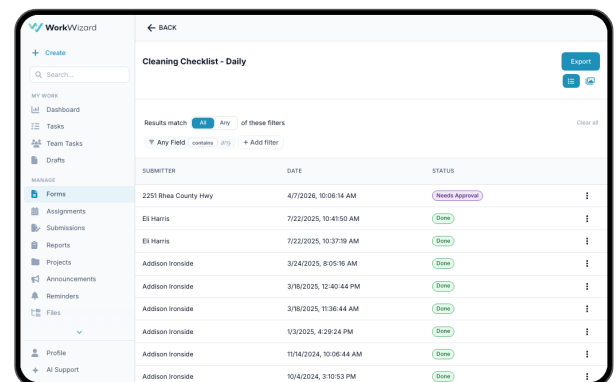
WorkWizard

+ Create

Search...

MY WORK

Dashboard

Tasks

Team Tasks

Drafts

MANAGE

Forms

Assignments

Submissions

Reports

Projects

Announcements

Reminders

Files

Profile

AI Support

← BACK

Cleaning Checklist - Daily

Export

Results match All Any of these filters

Clear all

Any Field contains dfg

+ Add filter

| SUBMITTER | DATE | STATUS | |
|---|---|---|---|
| 2251 Rhea County Hwy | 4/7/2026, 10:06:14 AM | Needs Approval | ⋮ |
| Eli Harris | 7/22/2025, 10:41:50 AM | Done | ⋮ |
| Eli Harris | 7/22/2025, 10:37:19 AM | Done | ⋮ |
| Addison Ironside | 3/24/2025, 8:05:16 AM | Done | ⋮ |
| Addison Ironside | 3/18/2025, 12:40:44 PM | Done | ⋮ |
| Addison Ironside | 3/18/2025, 11:36:44 AM | Done | ⋮ |
| Addison Ironside | 1/3/2025, 4:29:24 PM | Done | ⋮ |
| Addison Ironside | 11/14/2024, 10:06:44 AM | Done | ⋮ |
| Addison Ironside | 10/4/2024, 3:10:53 PM | Done | ⋮ |